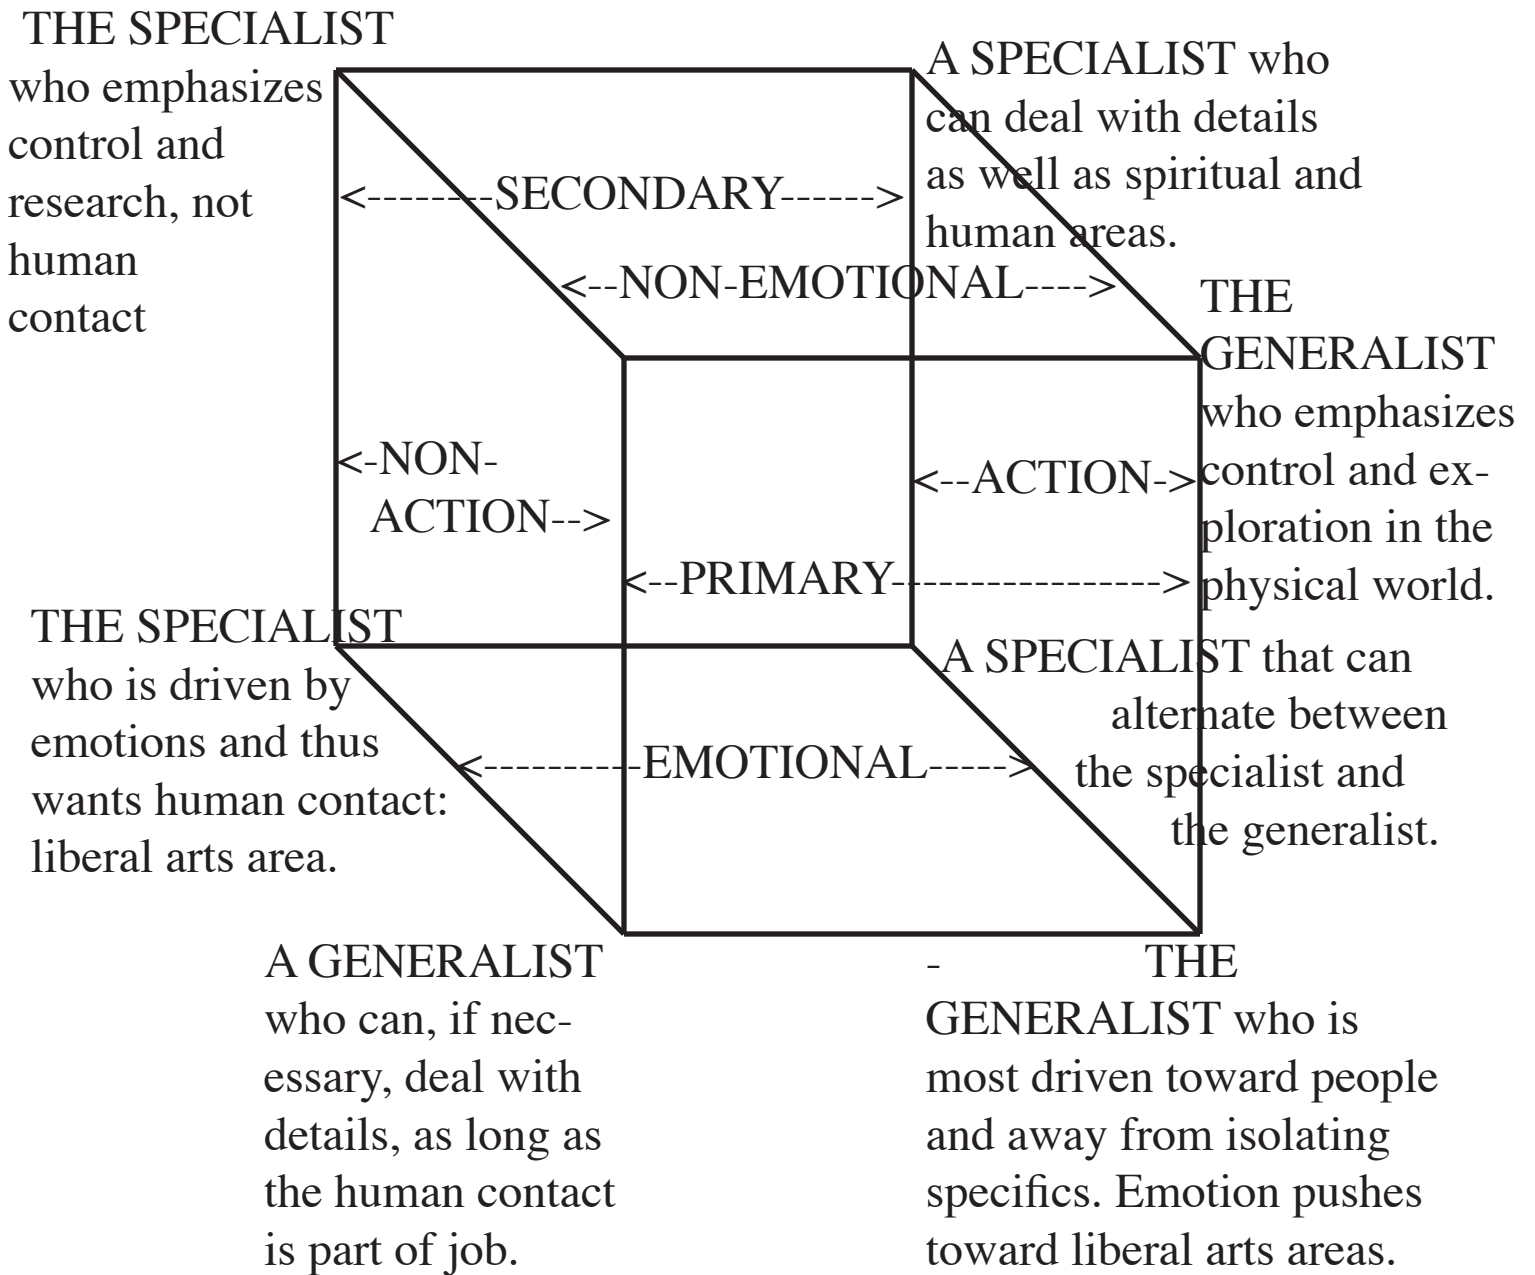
THE SPECIALIST who emphasizes control and research, not human contact

A SPECIALIST who can deal with details as well as spiritual and human areas.

<-------SECONDARY------>

<--NON-EMOTIONAL---->

THE GENERALIST who emphasizes control and exploration in the physical world.

<-NON-ACTION-->

<--ACTION->

<--PRIMARY--------------->

THE SPECIALIST who is driven by emotions and thus wants human contact: liberal arts area.

A SPECIALIST that can alternate between the specialist and the generalist.

<---------EMOTIONAL---->

A GENERALIST who can, if necessary, deal with details, as long as the human contact is part of job.

- THE GENERALIST who is most driven toward people and away from isolating specifics. Emotion pushes toward liberal arts areas.